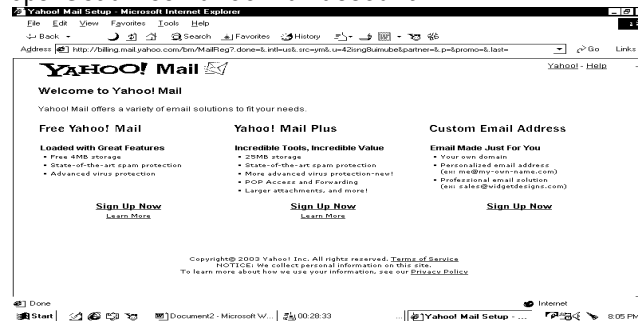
Yahoo! Mail Setup - Microsoft Internet Explorer

File Edit View Favorites Tools Help

Back Search Favorites History

Address http://billing.mail.yahoo.com/bm/MailReg?.done=&.intl=us&.src=ym&.u=42isng8uimube&partner=&.p=&promo=&.last= Go Links

YAHOO! Mail

Yahoo! - Help

Welcome to Yahoo! Mail

Yahoo! Mail offers a variety of email solutions to fit your needs.

Free Yahoo! Mail

Loaded with Great Features

• Free 4MB storage
• State-of-the-art spam protection
• Advanced virus protection

Sign Up Now
Learn More

Yahoo! Mail Plus

Incredible Tools, Incredible Value

• 25MB storage
• State-of-the-art spam protection
• More advanced virus protection-new!
• POP Access and Forwarding
• Larger attachments, and more!

Sign Up Now
Learn More

Custom Email Address

Email Made Just For You

• Your own domain
• Personalized email address (ex: me@my-own-name.com)
• Professional email solution (ex: sales@widgetdesigns.com)

Sign Up Now

Copyright© 2003 Yahoo! Inc. All rights reserved. Terms of Service
NOTICE: We collect personal information on this site.
To learn more about how we use your information, see our Privacy Policy

Done

Internet

Start Document2 - Microsoft W... 00:28:33 Yahoo! Mail Setup - ... 8:05 PM